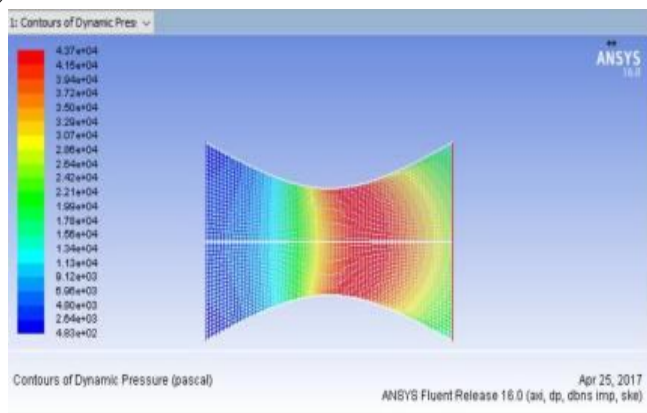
1: Contours of Dynamic Pres

4.37e+04
4.15e+04
3.94e+04
3.72e+04
3.50e+04
3.29e+04
3.07e+04
2.86e+04
2.64e+04
2.42e+04
2.21e+04
1.99e+04
1.78e+04
1.56e+04
1.34e+04
1.13e+04
9.12e+03
6.96e+03
4.80e+03
2.64e+03
4.83e+02

ANSYS
16.0

Contours of Dynamic Pressure (pascal)

Apr 25, 2017
ANSYS Fluent Release 16.0 (axi, dp, dbns imp, ske)